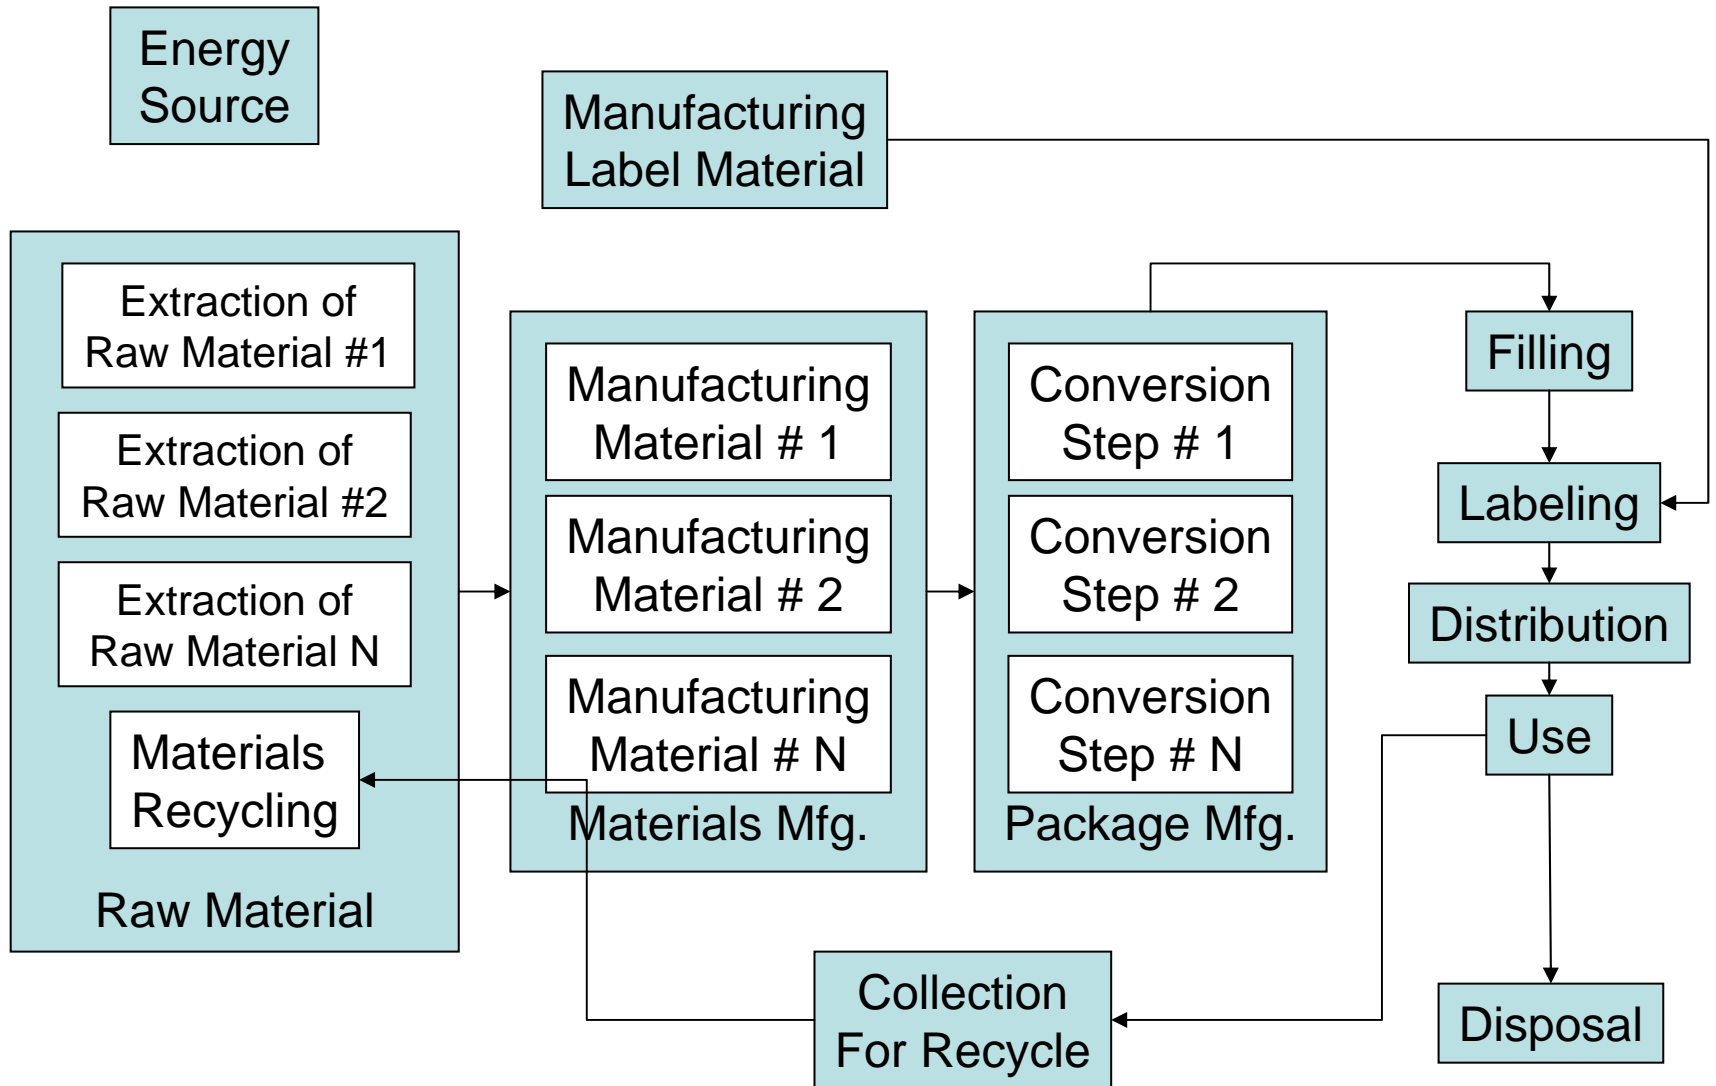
Energy Source

Manufacturing Label Material

Extraction of Raw Material #1

Extraction of Raw Material #2

Extraction of Raw Material N

Materials Recycling

Raw Material

Manufacturing Material # 1

Manufacturing Material # 2

Manufacturing Material # N

Materials Mfg.

Conversion Step # 1

Conversion Step # 2

Conversion Step # N

Package Mfg.

Filling

Labeling

Distribution

Use

Disposal

Collection For Recycle